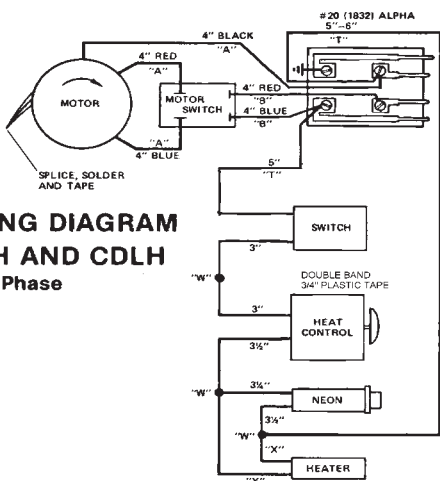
#20 (1832) ALPHA
5"–6"
"T"
4" BLACK
"A"
4" RED
"A"
MOTOR
MOTOR SWITCH
4" RED
"B"
4" BLUE
"B"
"A"
4" BLUE
SPLICE, SOLDER AND TAPE
5"
"T"
NG DIAGRAM
H AND CDLH
Phase
SWITCH
3"
"W"
DOUBLE BAND
3/4" PLASTIC TAPE
3"
HEAT CONTROL
3½"
"W"
3¼"
NEON
3¼"
"W"
"X"
HEATER
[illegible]